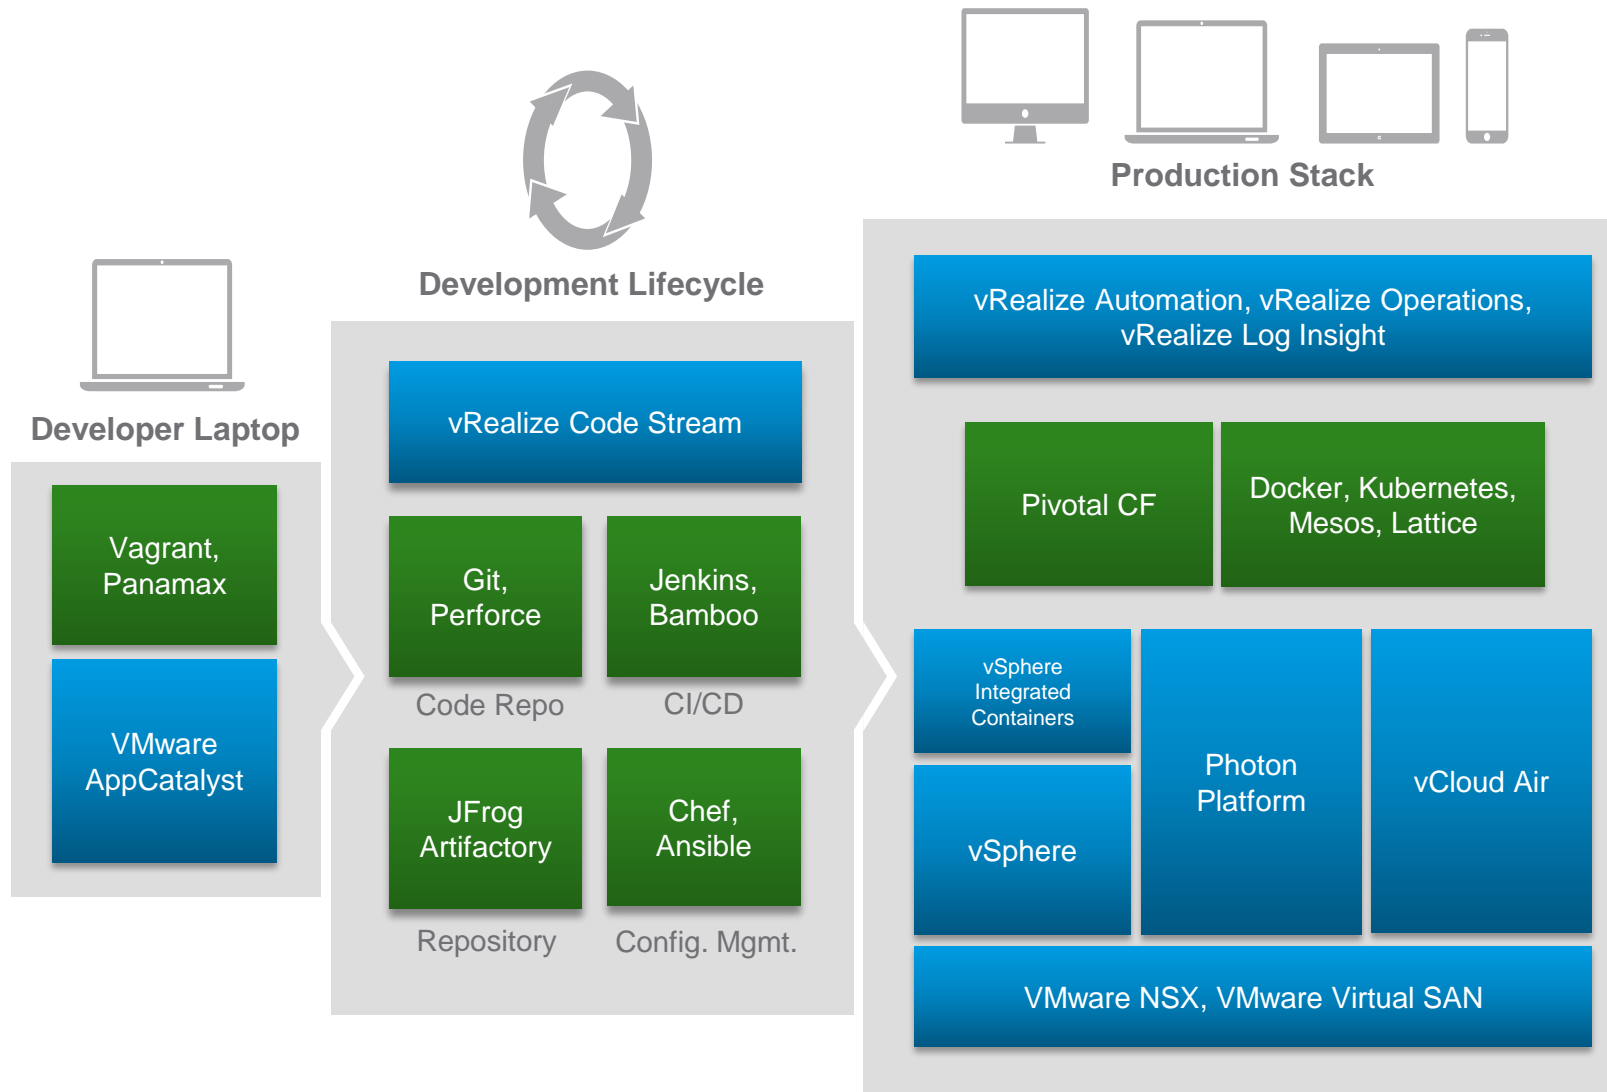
Developer Laptop

Vagrant, Panamax

VMware AppCatalyst

Development Lifecycle

vRealize Code Stream

Git, Perforce

Code Repo

Jenkins, Bamboo

CI/CD

JFrog Artifactory

Repository

Chef, Ansible

Config. Mgmt.

Production Stack

vRealize Automation, vRealize Operations, vRealize Log Insight

Pivotal CF

Docker, Kubernetes, Mesos, Lattice

vSphere Integrated Containers

vSphere

Photon Platform

vCloud Air

VMware NSX, VMware Virtual SAN